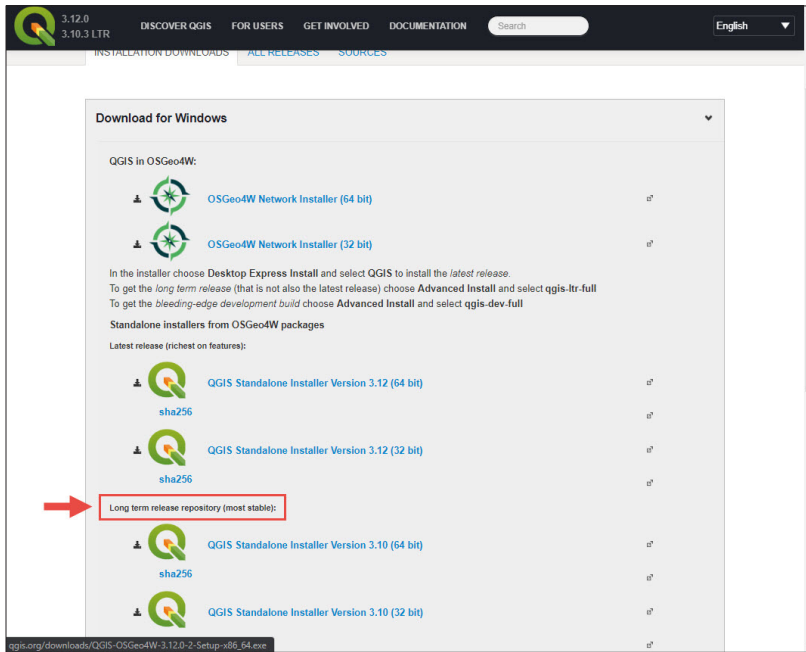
3.12.0
3.10.3 LTR

DISCOVER QGIS FOR USERS GET INVOLVED DOCUMENTATION Search English

INSTALLATION DOWNLOADS ALL RELEASES SOURCES

Download for Windows

QGIS in OSGeo4W:

OSGeo4W Network Installer (64 bit)

OSGeo4W Network Installer (32 bit)

In the installer choose **Desktop Express Install** and select **QGIS** to install the *latest release*.
To get the *long term release* (that is not also the latest release) choose **Advanced Install** and select **qgis-ltr-full**
To get the *bleeding-edge development build* choose **Advanced Install** and select **qgis-dev-full**

Standalone installers from OSGeo4W packages

Latest release (richest on features):

QGIS Standalone Installer Version 3.12 (64 bit)

sha256

QGIS Standalone Installer Version 3.12 (32 bit)

sha256

Long term release repository (most stable):

QGIS Standalone Installer Version 3.10 (64 bit)

sha256

QGIS Standalone Installer Version 3.10 (32 bit)

qgis.org/downloads/QGIS-OSGeo4W-3.12.0-2-Setup-x86_64.exe